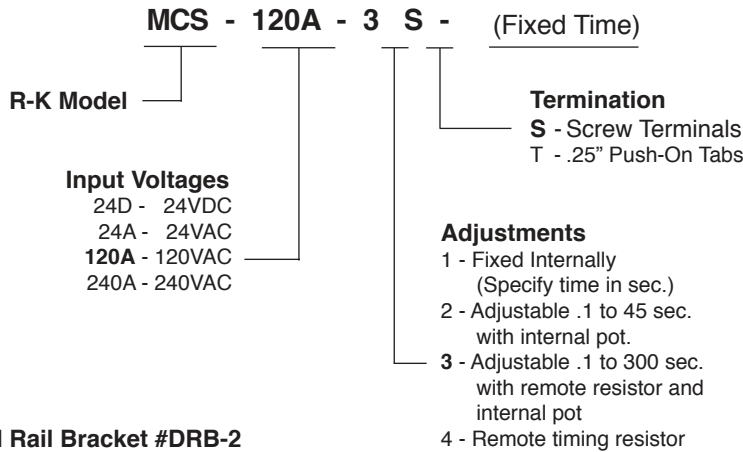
MCS - 120A - 3 S - (Fixed Time)

R-K Model

Termination
S - Screw Terminals
T - .25" Push-On Tabs

Input Voltages
24D - 24VDC
24A - 24VAC
120A - 120VAC
240A - 240VAC

Adjustments
1 - Fixed Internally (Specify time in sec.)
2 - Adjustable .1 to 45 sec. with internal pot.
3 - Adjustable .1 to 300 sec. with remote resistor and internal pot
4 - Remote timing resistor

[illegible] Rail Bracket #DRB-2